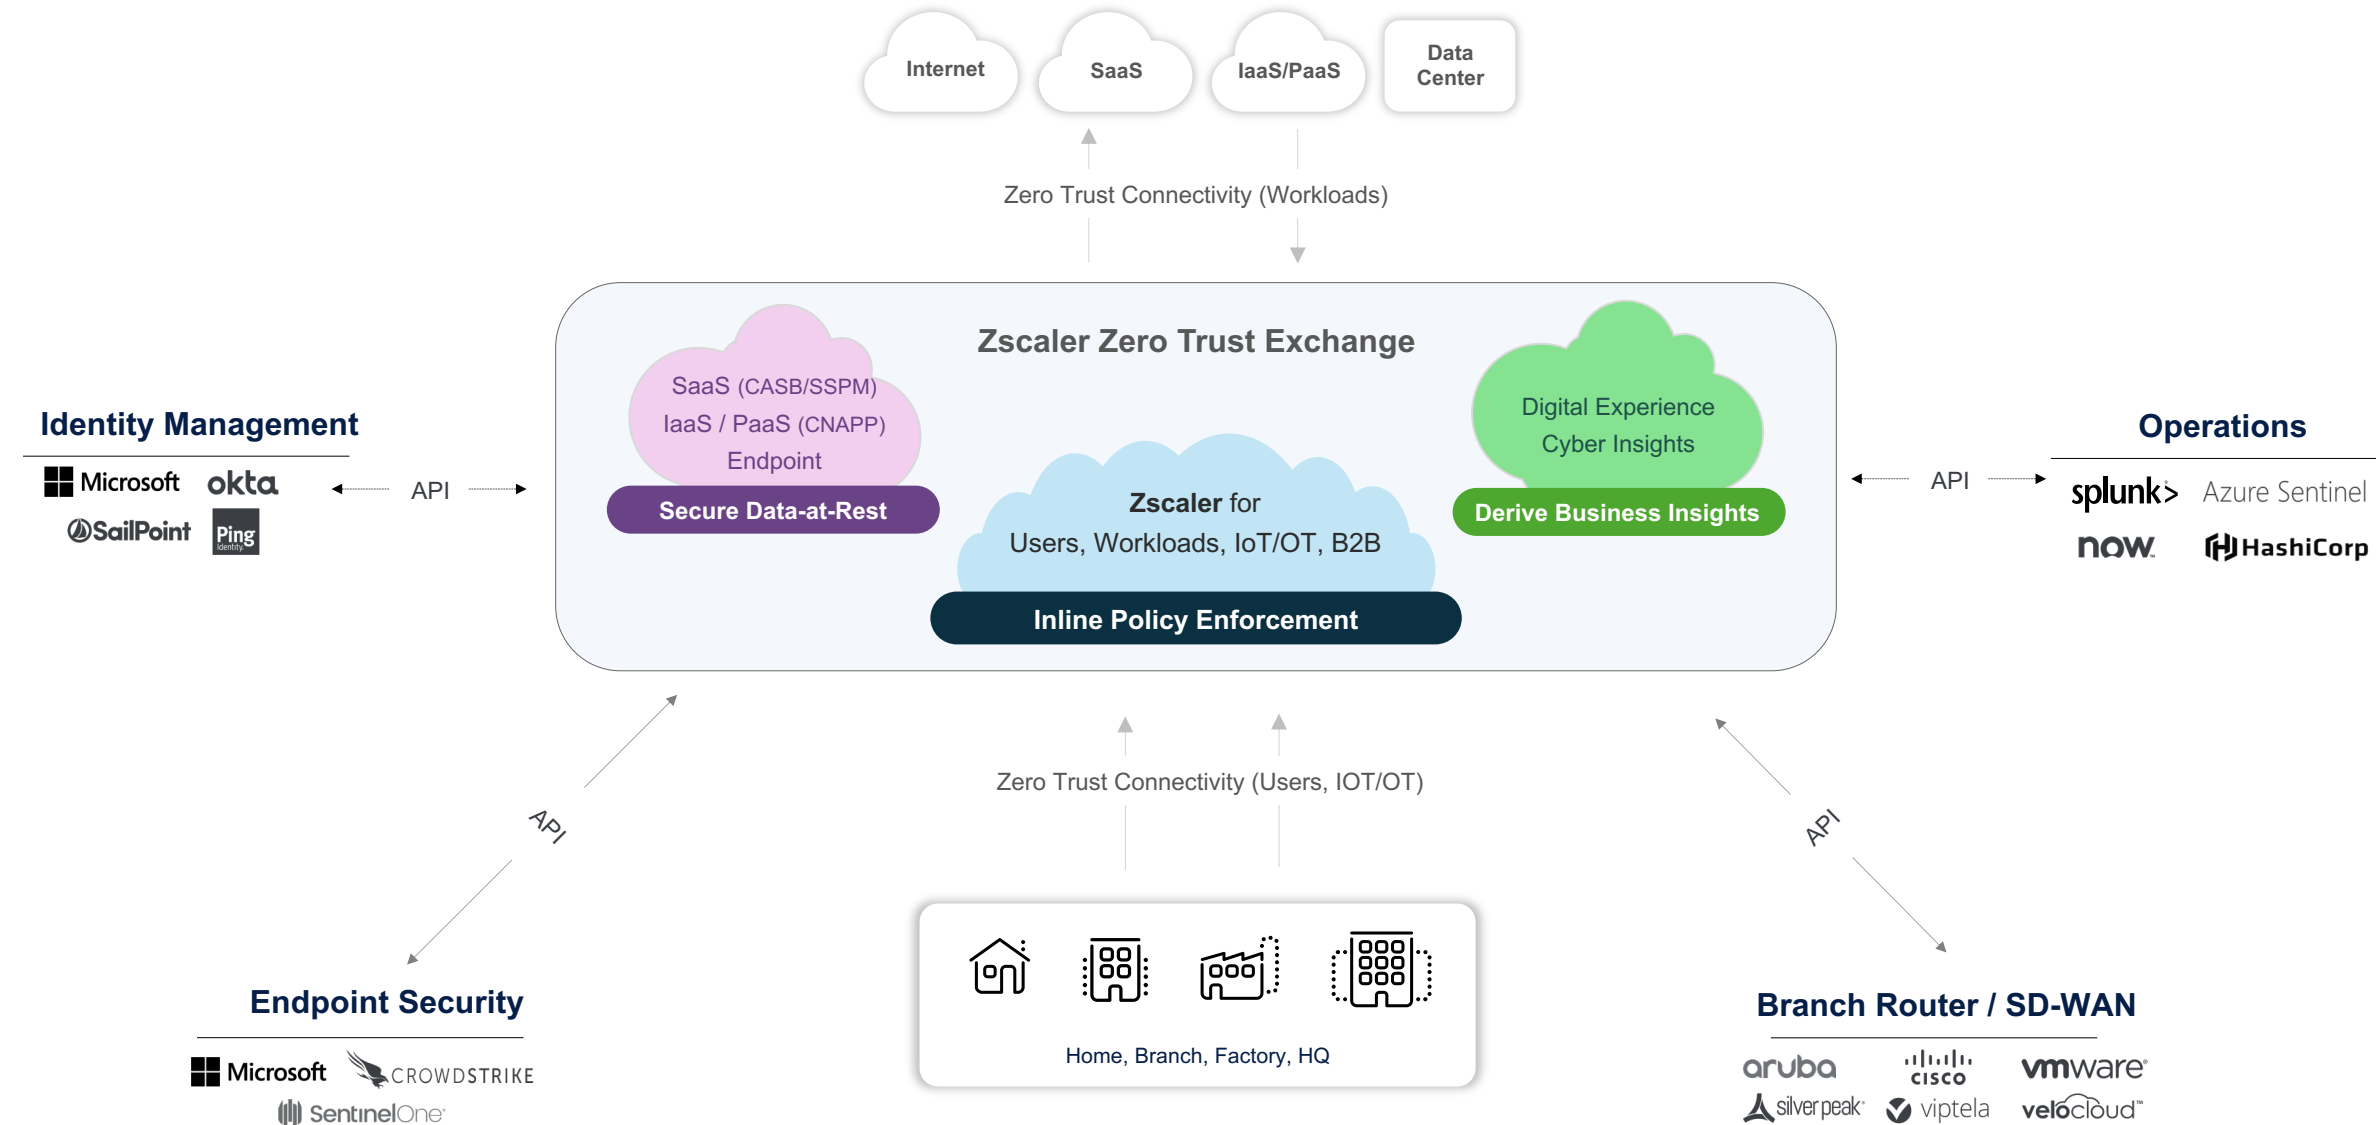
Internet

SaaS

IaaS/PaaS

Data Center

Zero Trust Connectivity (Workloads)

Identity Management

Microsoft okta

SailPoint Ping Identity

API

Zscaler Zero Trust Exchange

SaaS (CASB/SSPM)
IaaS / PaaS (CNAPP)
Endpoint

Secure Data-at-Rest

Zscaler for
Users, Workloads, IoT/OT, B2B

Inline Policy Enforcement

Digital Experience
Cyber Insights

Derive Business Insights

API

Operations

splunk> Azure Sentinel

now HashiCorp

API

Zero Trust Connectivity (Users, IOT/OT)

API

Endpoint Security

Microsoft CROWDSTRIKE

SentinelOne

Home, Branch, Factory, HQ

Branch Router / SD-WAN

aruba cisco vmware

silver peak viptela velocloud